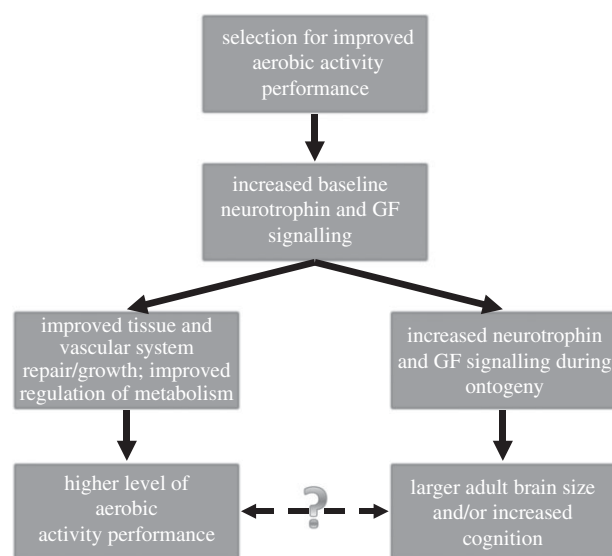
selection for improved aerobic activity performance

increased baseline neurotrophin and GF signalling

improved tissue and vascular system repair/growth; improved regulation of metabolism

increased neurotrophin and GF signalling during ontogeny

higher level of aerobic activity performance

?

larger adult brain size and/or increased cognition